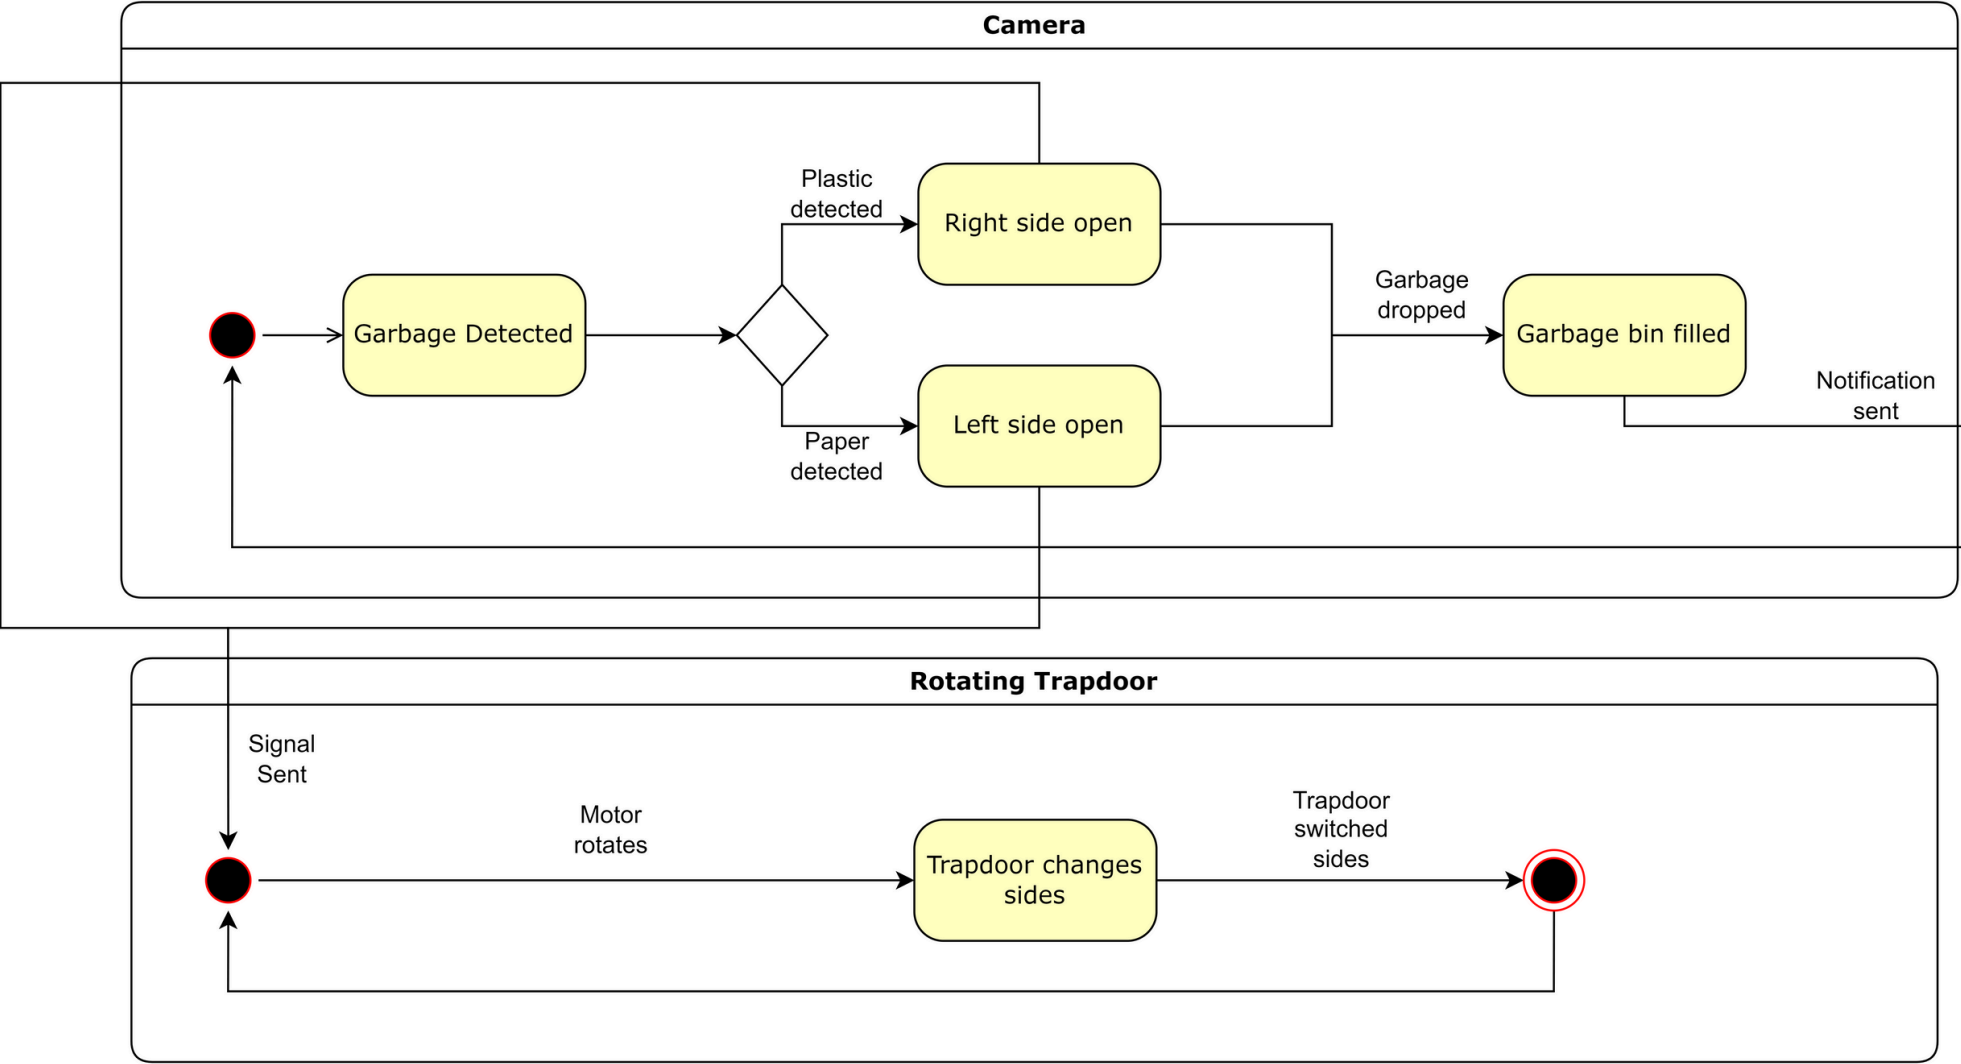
Camera

Garbage Detected

Plastic detected

Right side open

Paper detected

Left side open

Garbage dropped

Garbage bin filled

Notification sent

Rotating Trapdoor

Signal Sent

Motor rotates

Trapdoor changes sides

Trapdoor switched sides